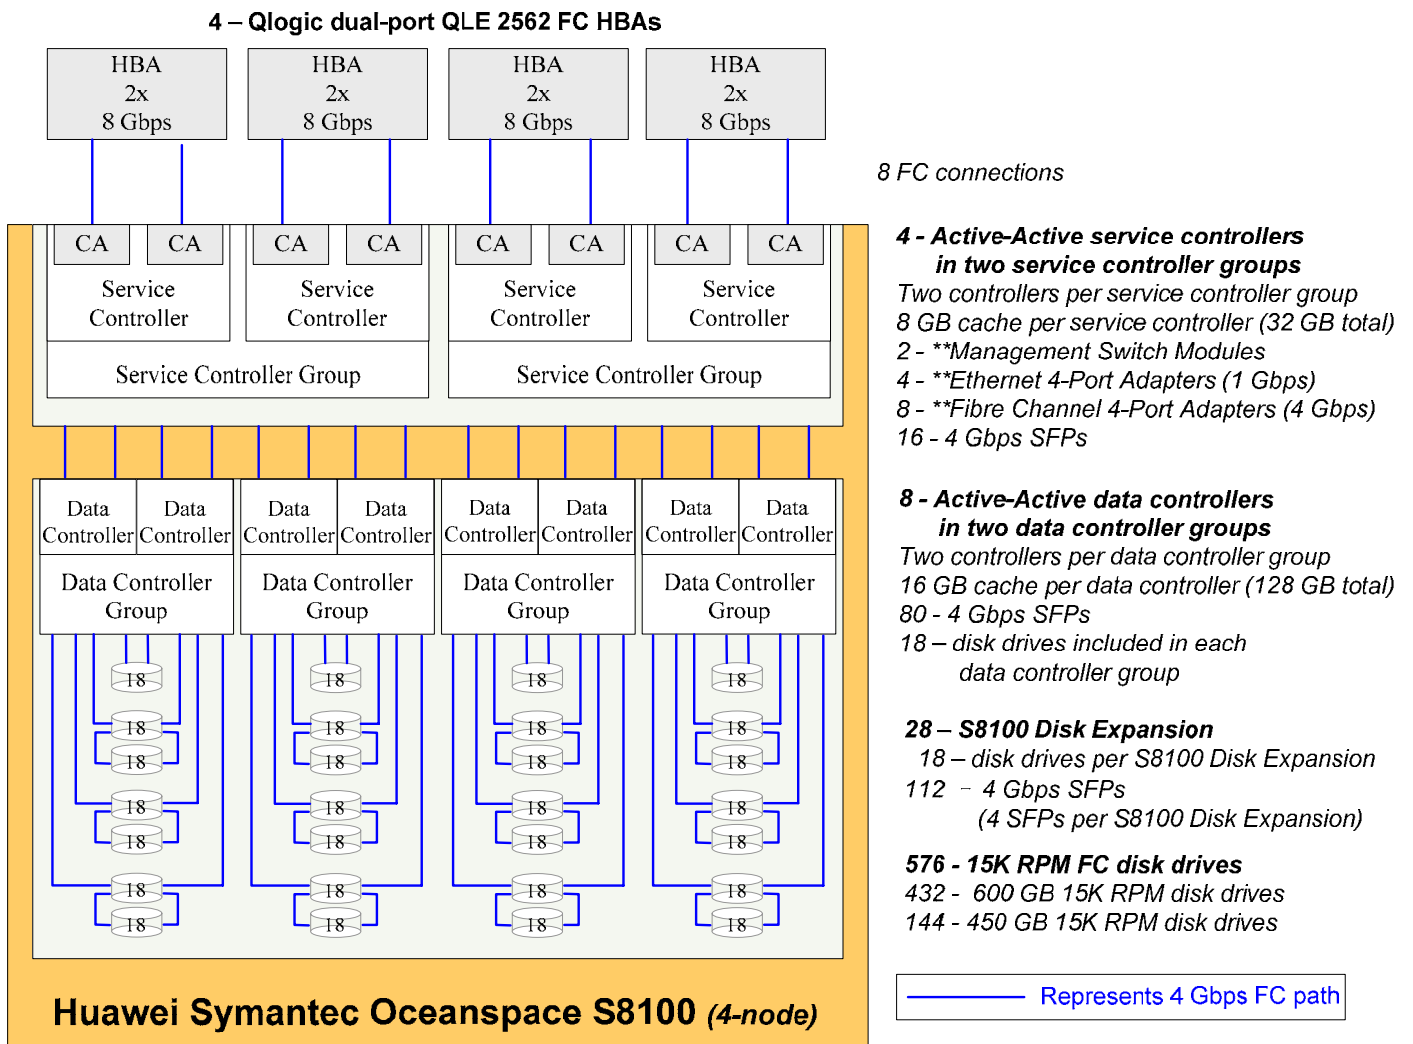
4 – Qlogic dual-port QLE 2562 FC HBAs

HBA 2x 8 Gbps

HBA 2x 8 Gbps

HBA 2x 8 Gbps

HBA 2x 8 Gbps

8 FC connections

CA CA
Service Controller

CA CA
Service Controller

CA CA
Service Controller

CA CA
Service Controller

Service Controller Group

Service Controller Group

**4 - Active-Active service controllers in two service controller groups**
Two controllers per service controller group
8 GB cache per service controller (32 GB total)
2 - **Management Switch Modules
4 - **Ethernet 4-Port Adapters (1 Gbps)
8 - **Fibre Channel 4-Port Adapters (4 Gbps)
16 - 4 Gbps SFPs

Data Controller | Data Controller
Data Controller Group

Data Controller | Data Controller
Data Controller Group

Data Controller | Data Controller
Data Controller Group

Data Controller | Data Controller
Data Controller Group

**8 - Active-Active data controllers in two data controller groups**
Two controllers per data controller group
16 GB cache per data controller (128 GB total)
80 - 4 Gbps SFPs
18 – disk drives included in each data controller group

18 18 18 18 18 18 18
18 18 18 18 18 18 18
18 18 18 18 18 18 18
18 18 18 18 18 18 18

**28 – S8100 Disk Expansion**
18 – disk drives per S8100 Disk Expansion
112 – 4 Gbps SFPs
(4 SFPs per S8100 Disk Expansion)

**576 - 15K RPM FC disk drives**
432 - 600 GB 15K RPM disk drives
144 - 450 GB 15K RPM disk drives

Huawei Symantec Oceanspace S8100 (4-node)

Represents 4 Gbps FC path